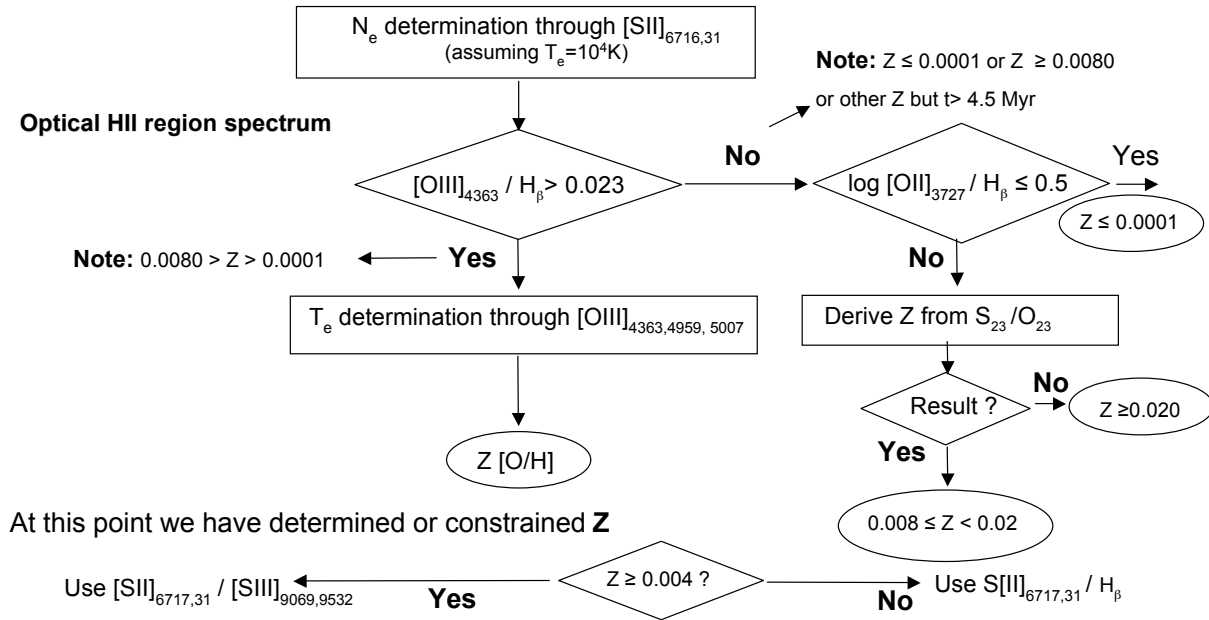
$N_e$ determination through $[SII]_{6716,31}$ (assuming $T_e=10^4$K)

**Note:** Z ≤ 0.0001 or Z ≥ 0.0080 or other Z but t> 4.5 Myr

**Optical HII region spectrum**

$[OIII]_{4363} / H_\beta > 0.023$

**No**

$\log [OII]_{3727} / H_\beta \leq 0.5$

Yes

Z ≤ 0.0001

**Note:** 0.0080 > Z > 0.0001

**Yes**

**No**

$T_e$ determination through $[OIII]_{4363,4959, 5007}$

Derive Z from $S_{23} / O_{23}$

**No**

Result ?

Z ≥0.020

**Yes**

Z [O/H]

At this point we have determined or constrained **Z**

0.008 ≤ Z < 0.02

Use $[SII]_{6717,31} / [SIII]_{9069,9532}$

**Yes**

Z ≥ 0.004 ?

**No**

Use $S[II]_{6717,31} / H_\beta$